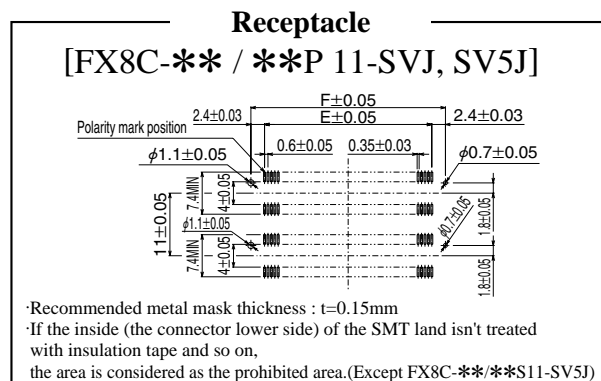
Receptacle

[FX8C-✱✱ / ✱✱P 11-SVJ, SV5J]

F±0.05
E±0.05
2.4±0.03
2.4±0.03
Polarity mark position
0.6±0.05
0.35±0.03
$\phi$1.1±0.05
$\phi$0.7±0.05
7.4MIN
4±0.05
11±0.05
$\phi$1.1±0.05
$\phi$0.7±0.05
1.8±0.05
7.4MIN
4±0.05
1.8±0.05

·Recommended metal mask thickness : t=0.15mm
·If the inside (the connector lower side) of the SMT land isn't treated with insulation tape and so on, the area is considered as the prohibited area.(Except FX8C-✱✱/✱✱S11-SV5J)